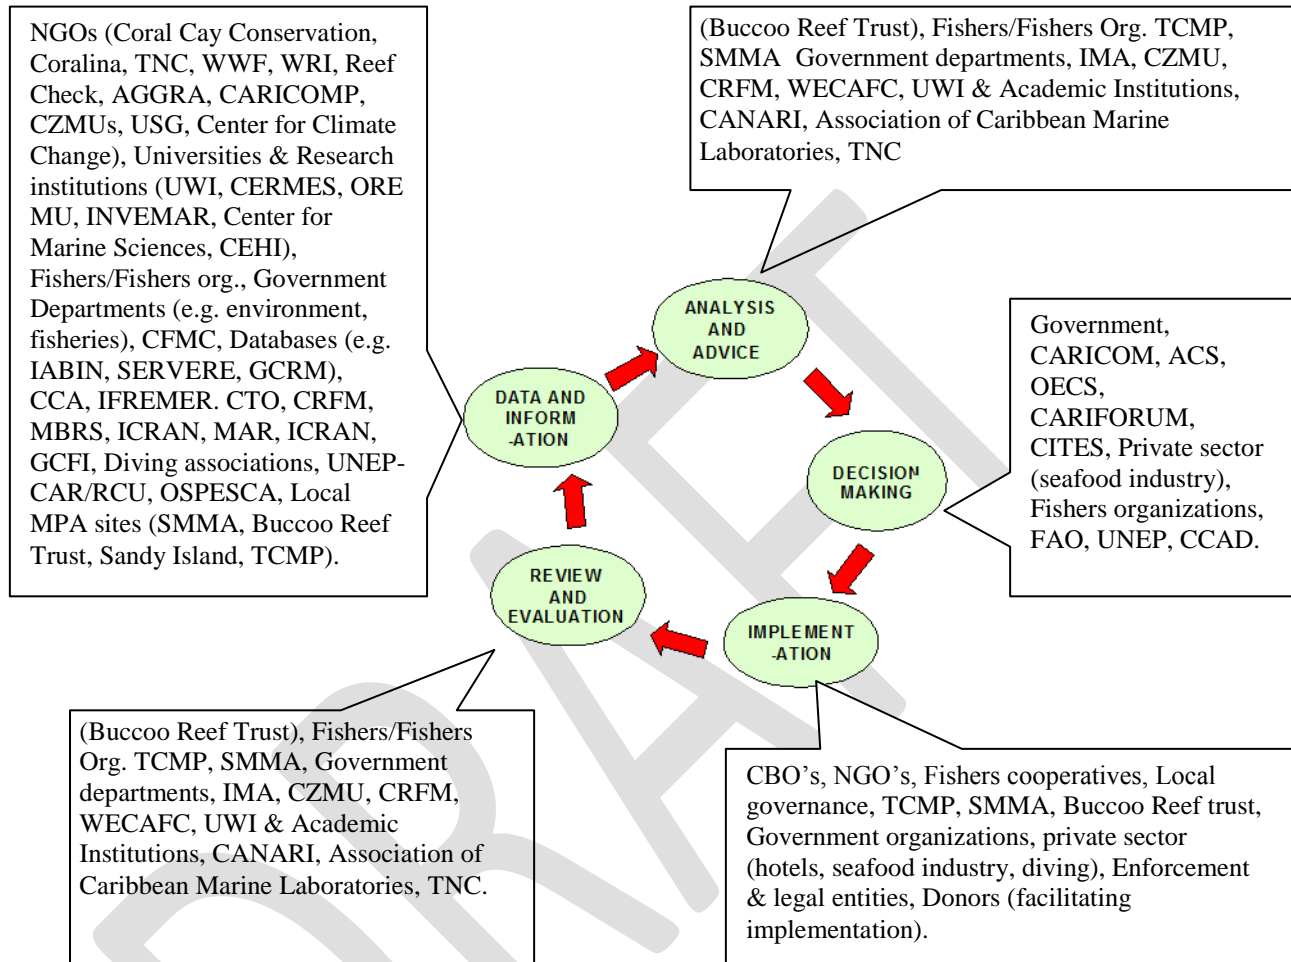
NGOs (Coral Cay Conservation, Coralina, TNC, WWF, WRI, Reef Check, AGGRA, CARICOMP, CZMUs, USG, Center for Climate Change), Universities & Research institutions (UWI, CERMES, ORE MU, INVEMAR, Center for Marine Sciences, CEHI), Fishers/Fishers org., Government Departments (e.g. environment, fisheries), CFMC, Databases (e.g. IABIN, SERVERE, GCRM), CCA, IFREMER. CTO, CRFM, MBRS, ICRAN, MAR, ICRAN, GCFI, Diving associations, UNEP-CAR/RCU, OSPESCA, Local MPA sites (SMMA, Buccoo Reef Trust, Sandy Island, TCMP).

(Buccoo Reef Trust), Fishers/Fishers Org. TCMP, SMMA Government departments, IMA, CZMU, CRFM, WECAFC, UWI & Academic Institutions, CANARI, Association of Caribbean Marine Laboratories, TNC

ANALYSIS AND ADVICE

Government, CARICOM, ACS, OECS, CARIFORUM, CITES, Private sector (seafood industry), Fishers organizations, FAO, UNEP, CCAD.

DATA AND INFORM -ATION

DECISION MAKING

REVIEW AND EVALUATION

IMPLEMENT -ATION

(Buccoo Reef Trust), Fishers/Fishers Org. TCMP, SMMA, Government departments, IMA, CZMU, CRFM, WECAFC, UWI & Academic Institutions, CANARI, Association of Caribbean Marine Laboratories, TNC.

CBO's, NGO's, Fishers cooperatives, Local governance, TCMP, SMMA, Buccoo Reef trust, Government organizations, private sector (hotels, seafood industry, diving), Enforcement & legal entities, Donors (facilitating implementation).

DRAFT